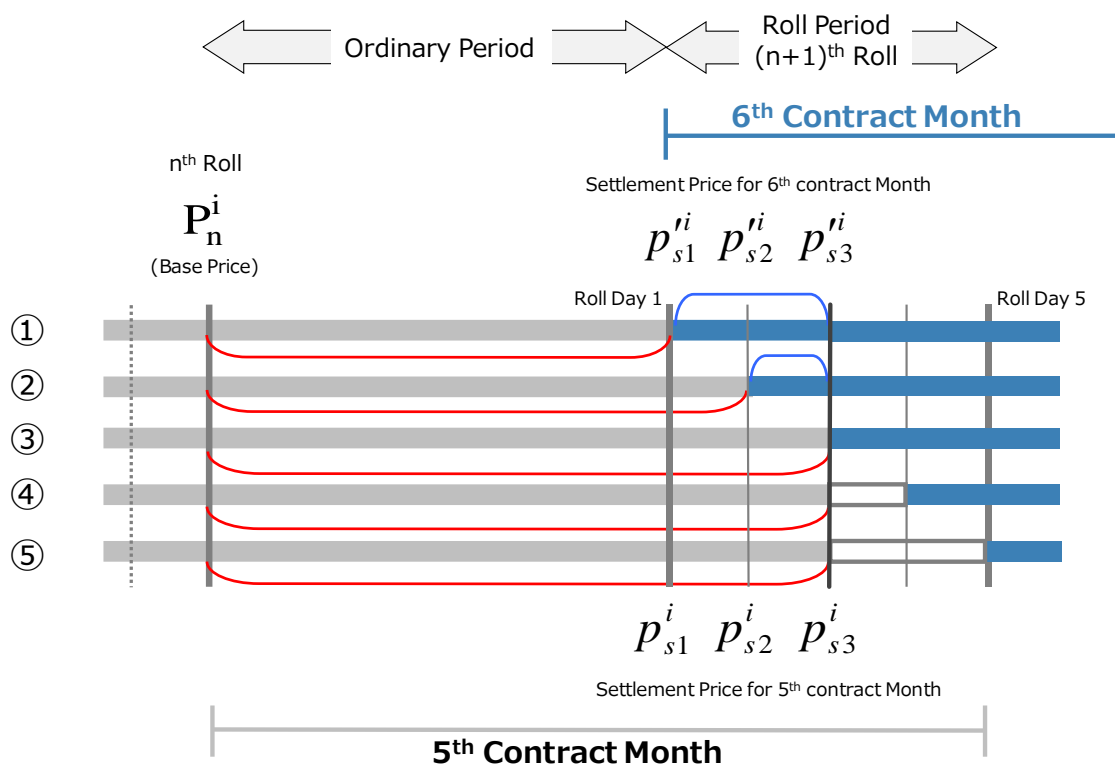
Ordinary Period

Roll Period
(n+1)th Roll

6th Contract Month

nth Roll

$P_n^i$

(Base Price)

Settlement Price for 6th contract Month

$p'^i_{s1}$ $p'^i_{s2}$ $p'^i_{s3}$

Roll Day 1

Roll Day 5

①

②

③

④

⑤

$p^i_{s1}$ $p^i_{s2}$ $p^i_{s3}$

Settlement Price for 5th contract Month

5th Contract Month